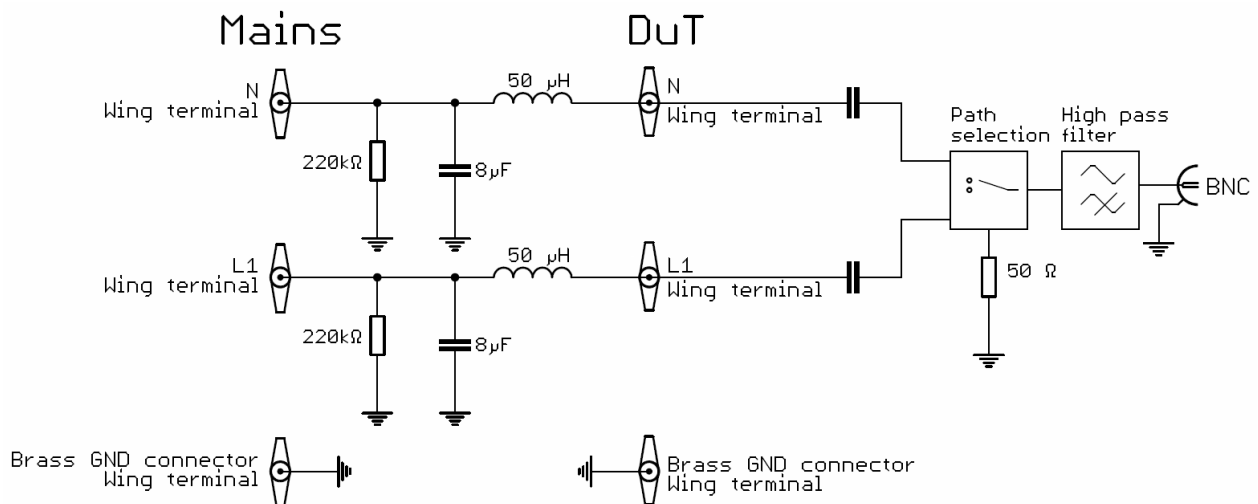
Mains

DuT

N
Wing terminal

50 μH

N
Wing terminal

Path selection

High pass filter

220kΩ

8μF

BNC

L1
Wing terminal

50 μH

L1
Wing terminal

50 Ω

220kΩ

8μF

Brass GND connector
Wing terminal

Brass GND connector
Wing terminal